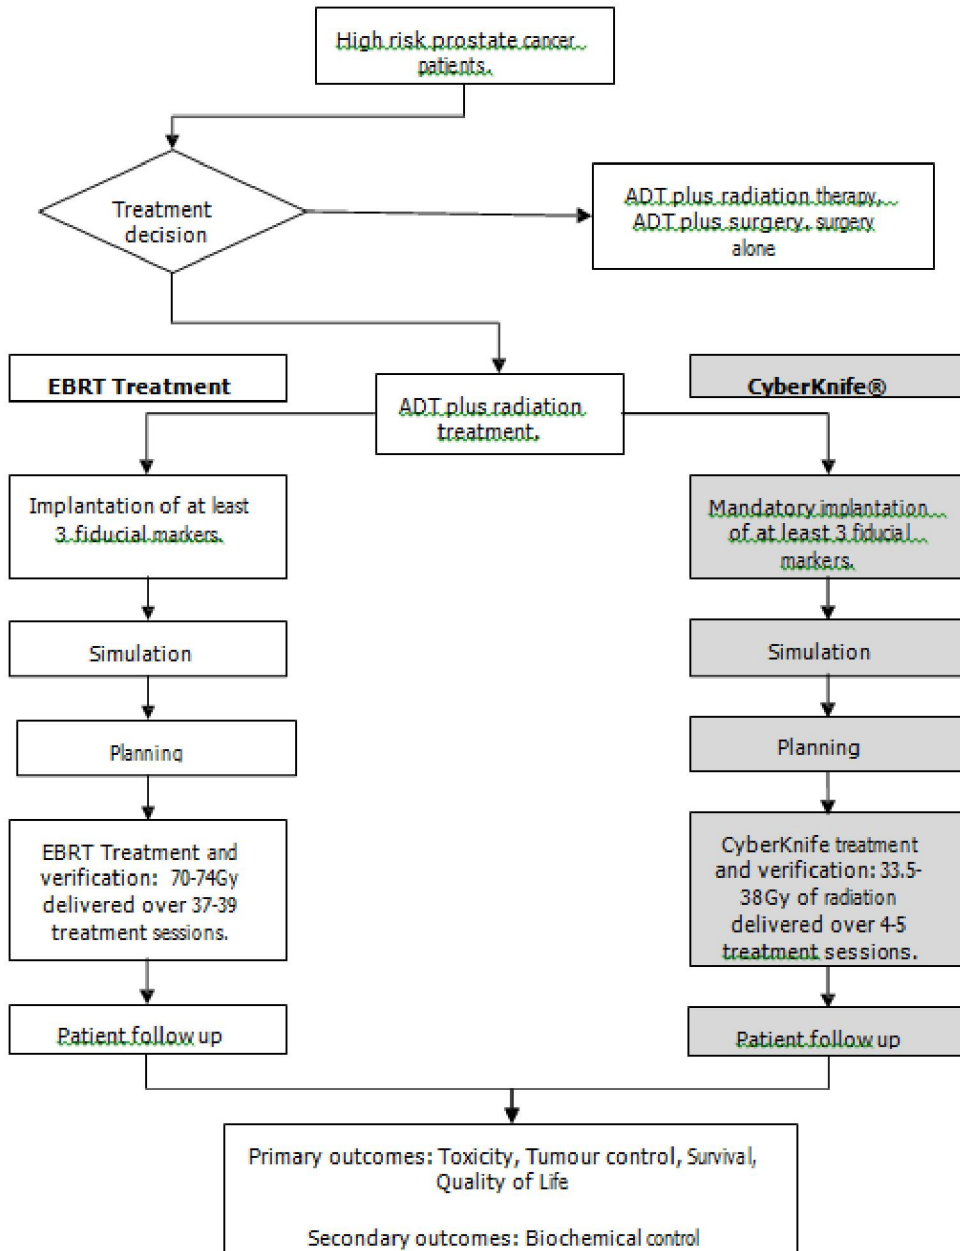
High risk prostate cancer patients.

Treatment decision

ADT plus radiation therapy, ADT plus surgery, surgery alone

EBRT Treatment

ADT plus radiation treatment.

CyberKnife®

Implantation of at least 3 fiducial markers.

Simulation

Planning

EBRT Treatment and verification: 70-74Gy delivered over 37-39 treatment sessions.

Patient follow up

Mandatory implantation of at least 3 fiducial markers.

Simulation

Planning

CyberKnife treatment and verification: 33.5-38Gy of radiation delivered over 4-5 treatment sessions.

Patient follow up

Primary outcomes: Toxicity, Tumour control, Survival, Quality of Life

Secondary outcomes: Biochemical control